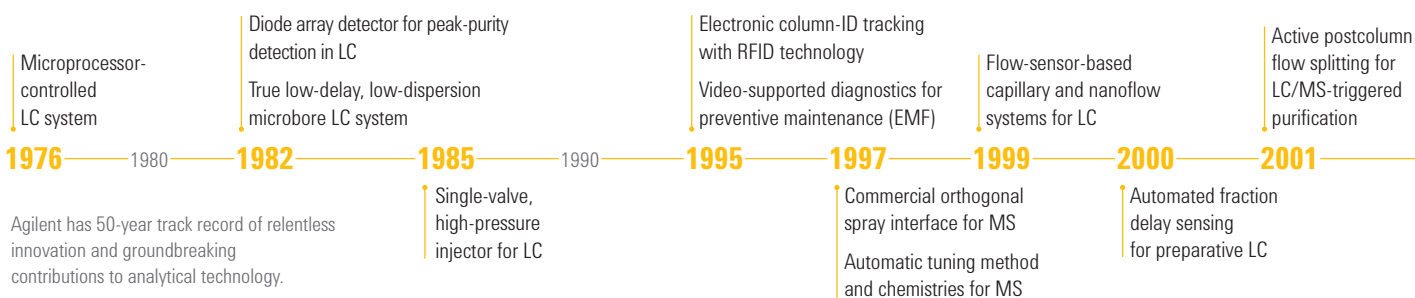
Microprocessor-controlled LC system

Diode array detector for peak-purity detection in LC

True low-delay, low-dispersion microbore LC system

Electronic column-ID tracking with RFID technology

Video-supported diagnostics for preventive maintenance (EMF)

Flow-sensor-based capillary and nanoflow systems for LC

Active postcolumn flow splitting for LC/MS-triggered purification

1976 1980 1982 1985 1990 1995 1997 1999 2000 2001

Single-valve, high-pressure injector for LC

Commercial orthogonal spray interface for MS

Automatic tuning method and chemistries for MS

Automated fraction delay sensing for preparative LC

Agilent has 50-year track record of relentless innovation and groundbreaking contributions to analytical technology.